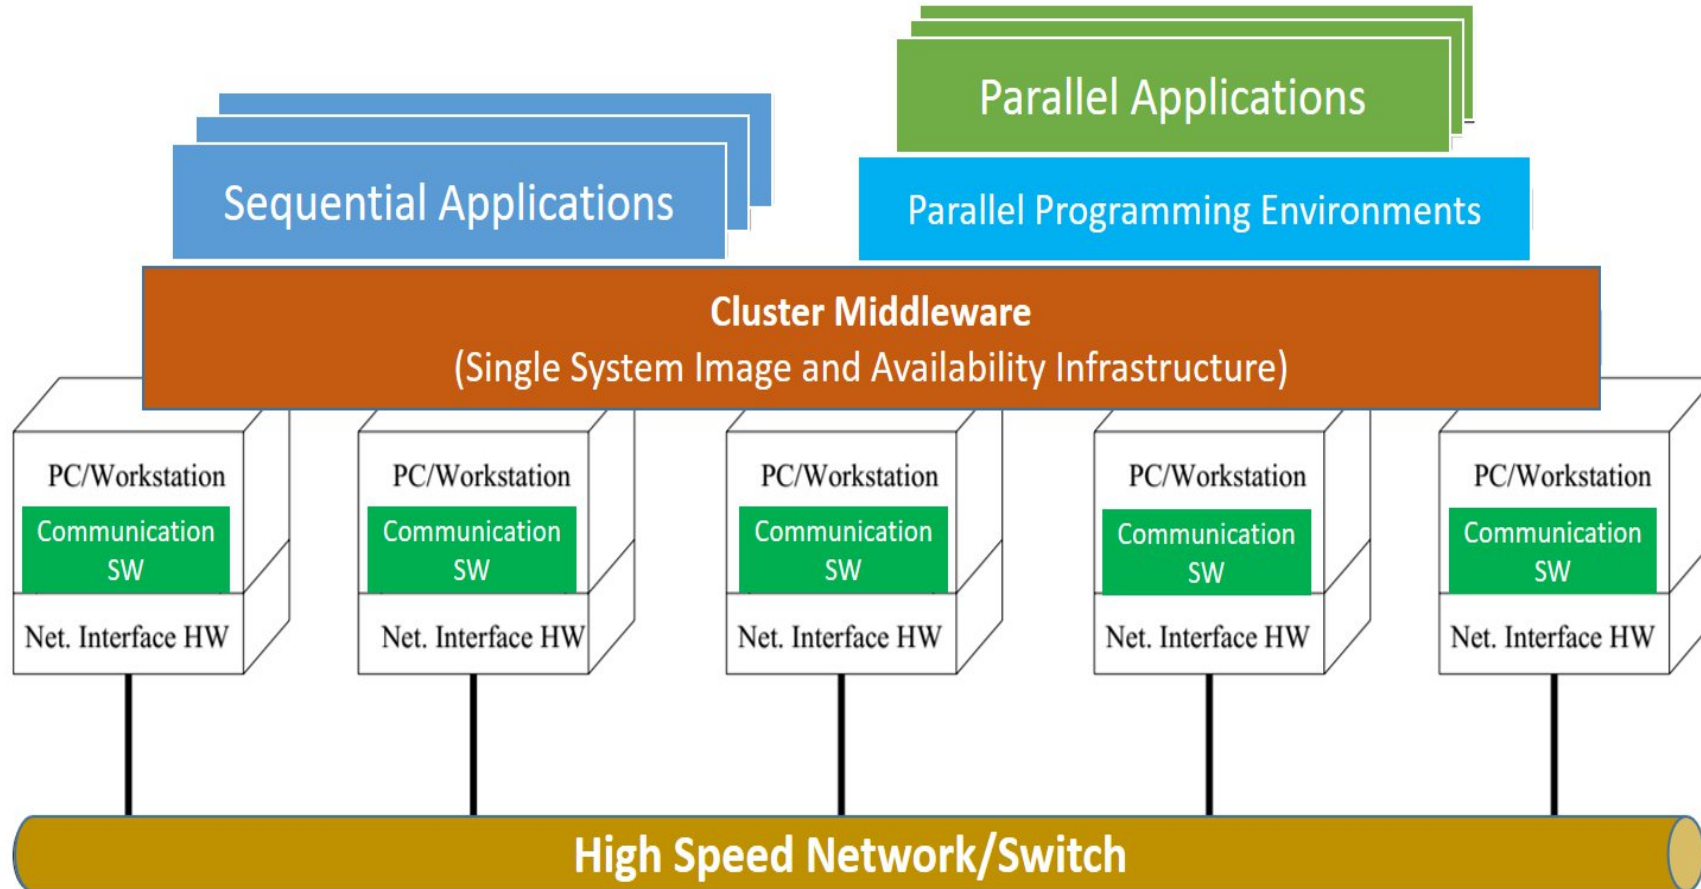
Parallel Applications

Sequential Applications

Parallel Programming Environments

Cluster Middleware
(Single System Image and Availability Infrastructure)

PC/Workstation
Communication SW
Net. Interface HW

PC/Workstation
Communication SW
Net. Interface HW

PC/Workstation
Communication SW
Net. Interface HW

PC/Workstation
Communication SW
Net. Interface HW

PC/Workstation
Communication SW
Net. Interface HW

High Speed Network/Switch